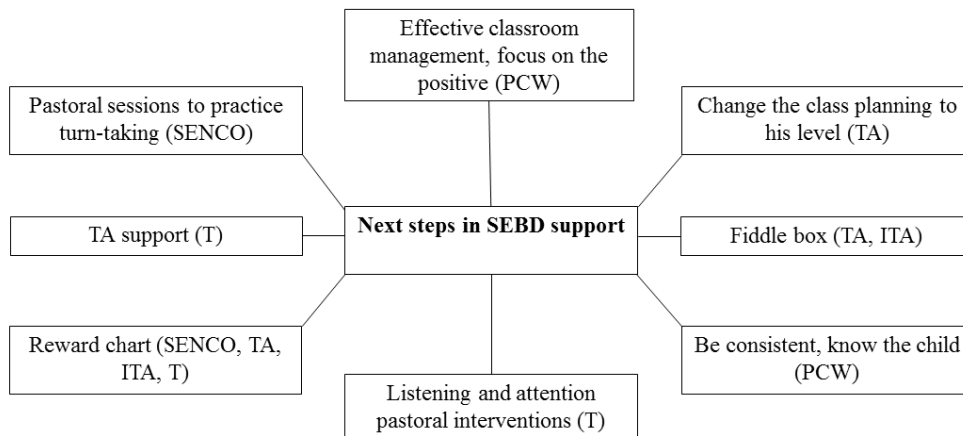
Effective classroom management, focus on the positive (PCW)

Pastoral sessions to practice turn-taking (SENCO)

Change the class planning to his level (TA)

TA support (T)

Next steps in SEBD support

Fiddle box (TA, ITA)

Reward chart (SENCO, TA, ITA, T)

Be consistent, know the child (PCW)

Listening and attention pastoral interventions (T)